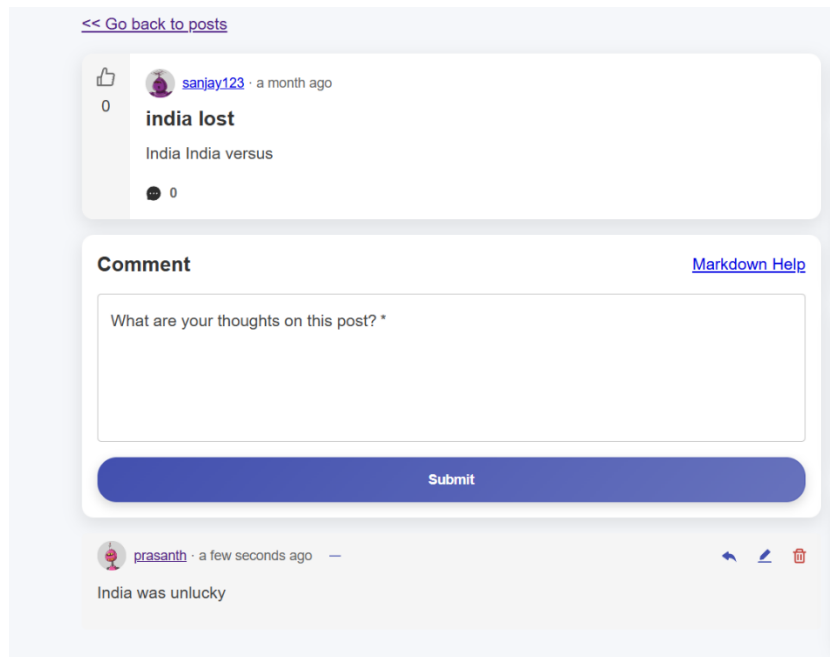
<< Go back to posts

0

sanjay123 · a month ago

india lost

India India versus

0

Comment

Markdown Help

What are your thoughts on this post? *

Submit

prasanth · a few seconds ago —

India was unlucky